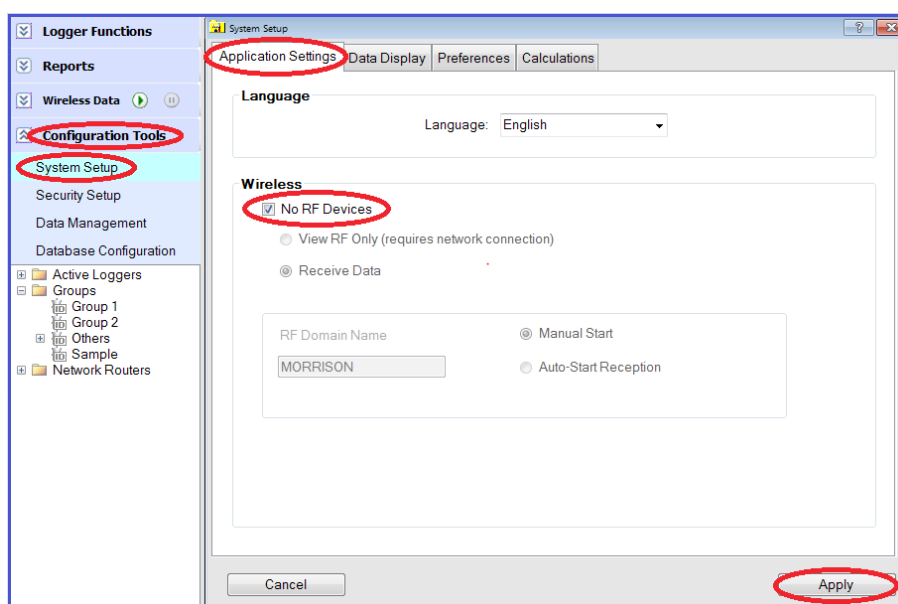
Logger Functions
Reports
Wireless Data
Configuration Tools
System Setup
Security Setup
Data Management
Database Configuration
Active Loggers
Groups
Group 1
Group 2
Others
Sample
Network Routers

System Setup
?
Application Settings
Data Display
Preferences
Calculations

Language
Language: English

Wireless
No RF Devices
View RF Only (requires network connection)
Receive Data

RF Domain Name
MORRISON
Manual Start
Auto-Start Reception

Cancel
Apply